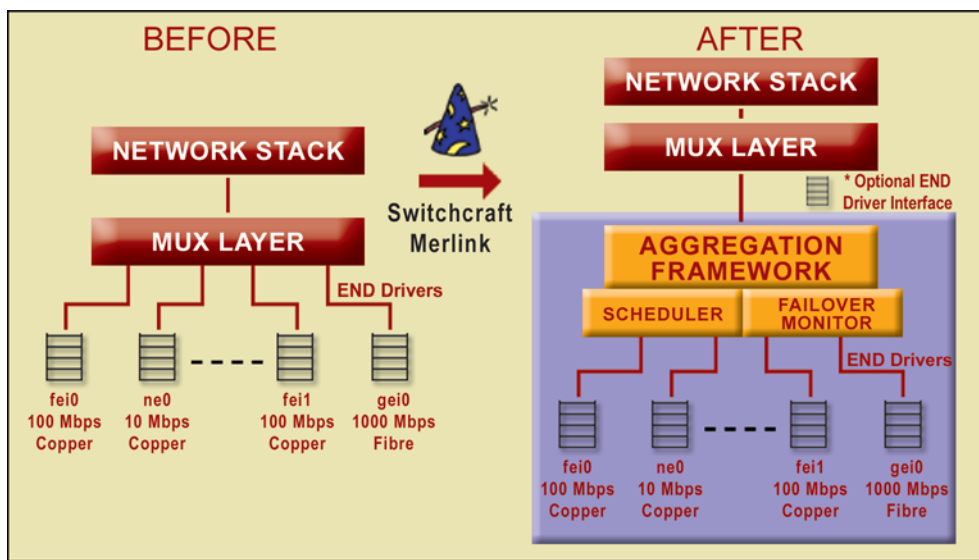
BEFORE

NETWORK STACK

MUX LAYER

END Drivers

fei0
100 Mbps
Copper

ne0
10 Mbps
Copper

fei1
100 Mbps
Copper

gei0
1000 Mbps
Fibre

Switchcraft
Merlink

AFTER

NETWORK STACK

MUX LAYER

* Optional END Driver Interface

AGGREGATION FRAMEWORK

SCHEDULER

FAILOVER MONITOR

END Drivers

fei0
100 Mbps
Copper

ne0
10 Mbps
Copper

fei1
100 Mbps
Copper

gei0
1000 Mbps
Fibre